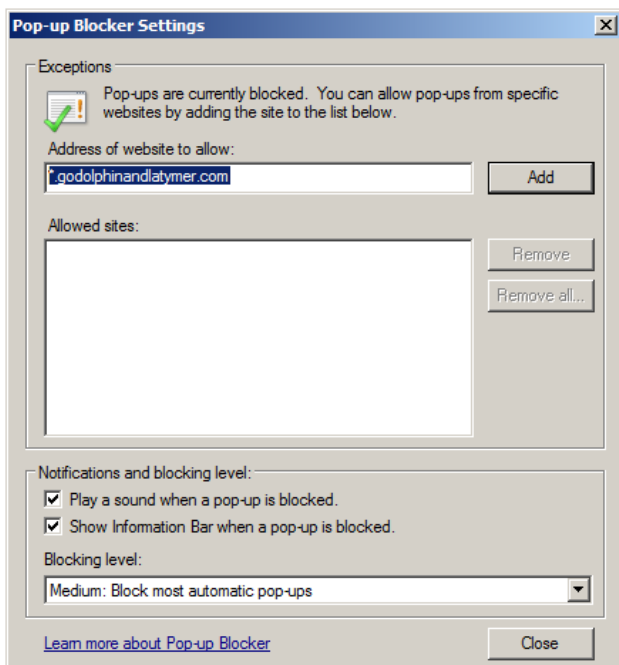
Pop-up Blocker Settings

Exceptions

Pop-ups are currently blocked. You can allow pop-ups from specific websites by adding the site to the list below.

Address of website to allow:

*.godolphinandlatymer.com

Add

Allowed sites:

Remove

Remove all...

Notifications and blocking level:

Play a sound when a pop-up is blocked.

Show Information Bar when a pop-up is blocked.

Blocking level:

Medium: Block most automatic pop-ups

Learn more about Pop-up Blocker

Close